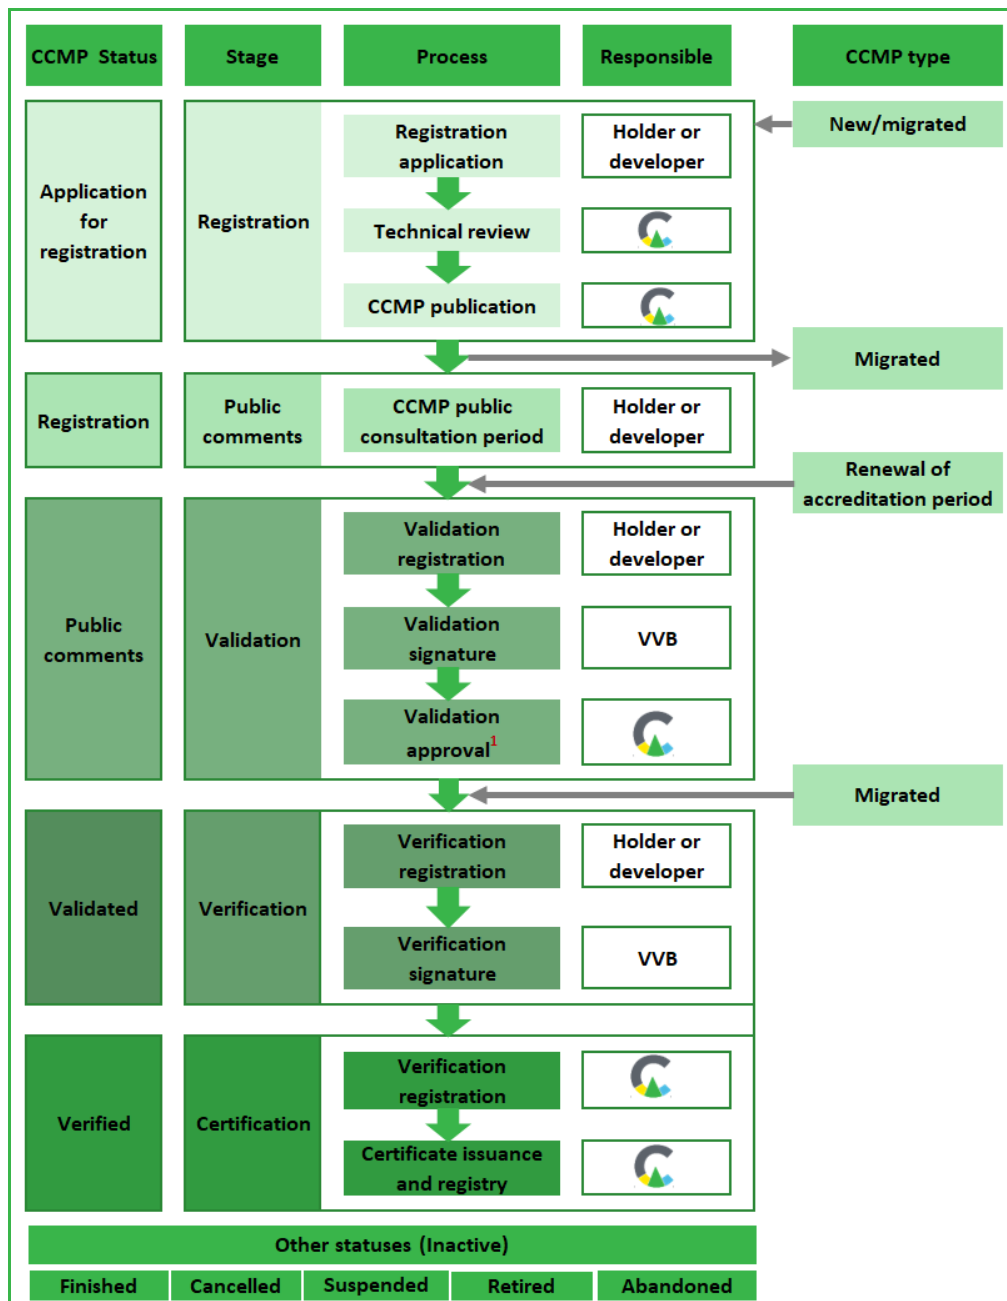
CCMP Status

Stage

Process

Responsible

CCMP type

Application for registration

Registration

Registration application

Holder or developer

New/migrated

Technical review

CCMP publication

Migrated

Registration

Public comments

CCMP public consultation period

Holder or developer

Renewal of accreditation period

Public comments

Validation

Validation registration

Holder or developer

Validation signature

VVB

Validation approval$^1$

Migrated

Validated

Verification

Verification registration

Holder or developer

Verification signature

VVB

Verified

Certification

Verification registration

Certificate issuance and registry

Other statuses (Inactive)

Finished

Cancelled

Suspended

Retired

Abandoned